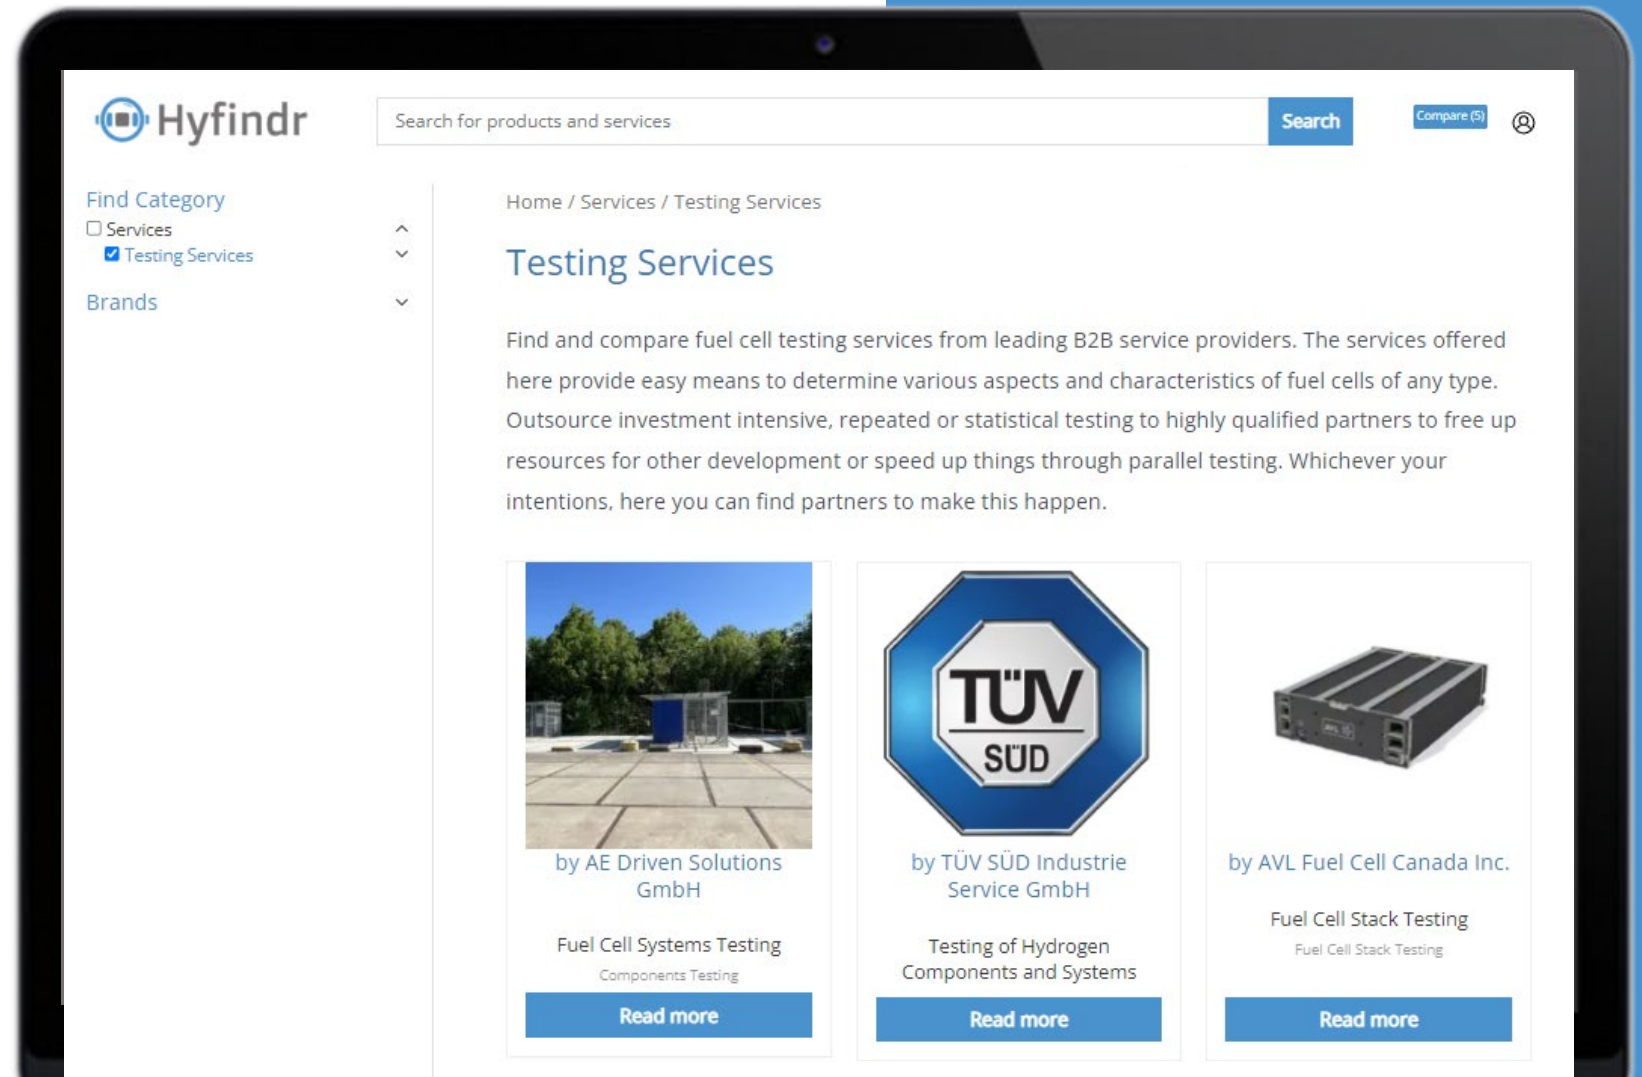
Hyfindr

Search for products and services

Search

Compare (5)

Find Category

Services

Testing Services

Brands

Home / Services / Testing Services

Testing Services

Find and compare fuel cell testing services from leading B2B service providers. The services offered here provide easy means to determine various aspects and characteristics of fuel cells of any type. Outsource investment intensive, repeated or statistical testing to highly qualified partners to free up resources for other development or speed up things through parallel testing. Whichever your intentions, here you can find partners to make this happen.

by AE Driven Solutions GmbH

Fuel Cell Systems Testing

Components Testing

Read more

TÜV SÜD

by TÜV SÜD Industrie Service GmbH

Testing of Hydrogen Components and Systems

Read more

by AVL Fuel Cell Canada Inc.

Fuel Cell Stack Testing

Fuel Cell Stack Testing

Read more